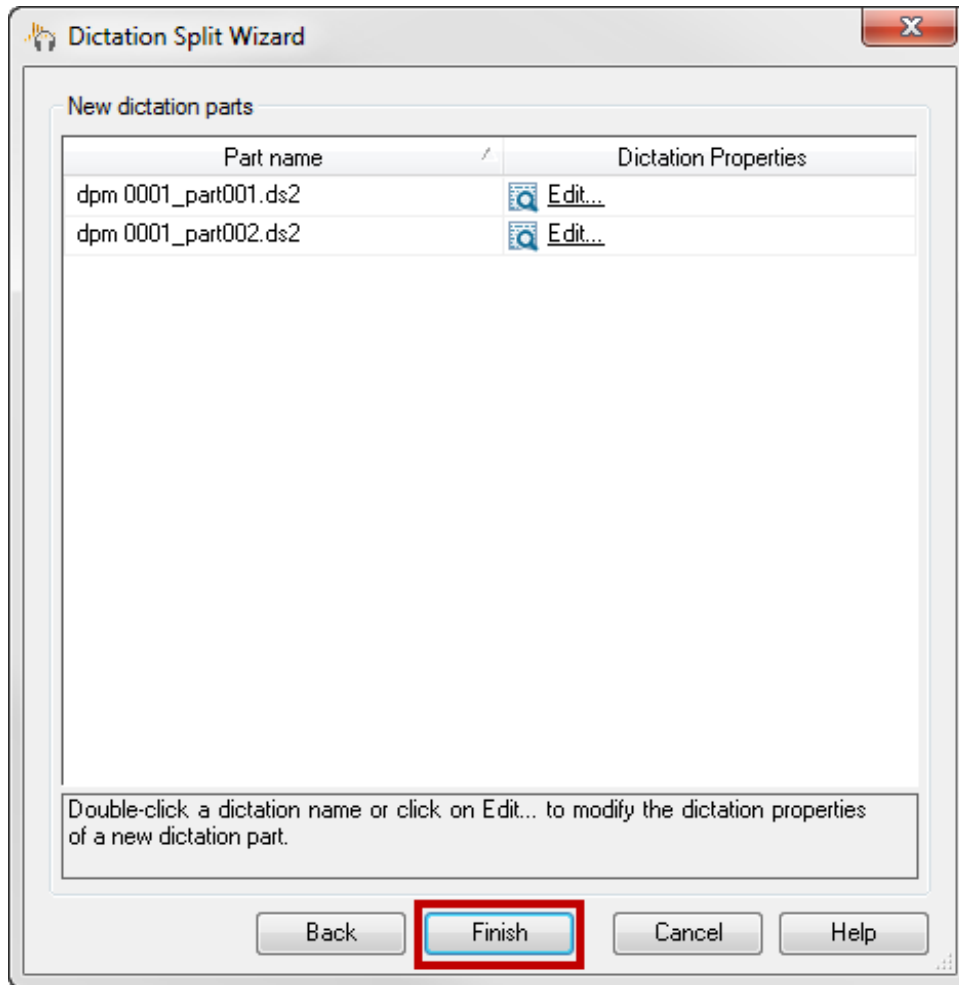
Dictation Split Wizard

New dictation parts

| Part name | Dictation Properties |
|---|---|
| dpm 0001_part001.ds2 | Edit... |
| dpm 0001_part002.ds2 | Edit... |

Double-click a dictation name or click on Edit... to modify the dictation properties of a new dictation part.

Back Finish Cancel Help